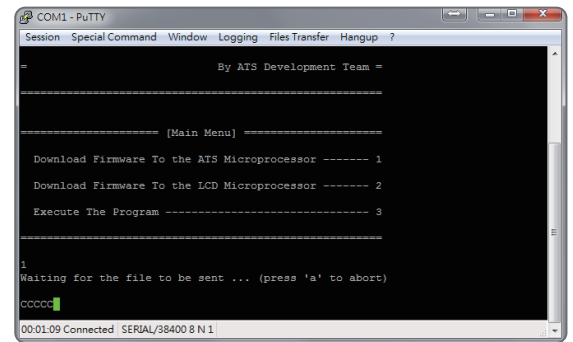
COM1 - PuTTY

Session Special Command Window Logging Files Transfer Hangup ?

= By ATS Development Team =

==================================================

==================== [Main Menu] ====================

Download Firmware To the ATS Microprocessor ------- 1

Download Firmware To the LCD Microprocessor ------- 2

Execute The Program -------------------------------- 3

==================================================

1
Waiting for the file to be sent ... (press 'a' to abort)

CCCCC

00:01:09 Connected SERIAL/38400 8 N 1